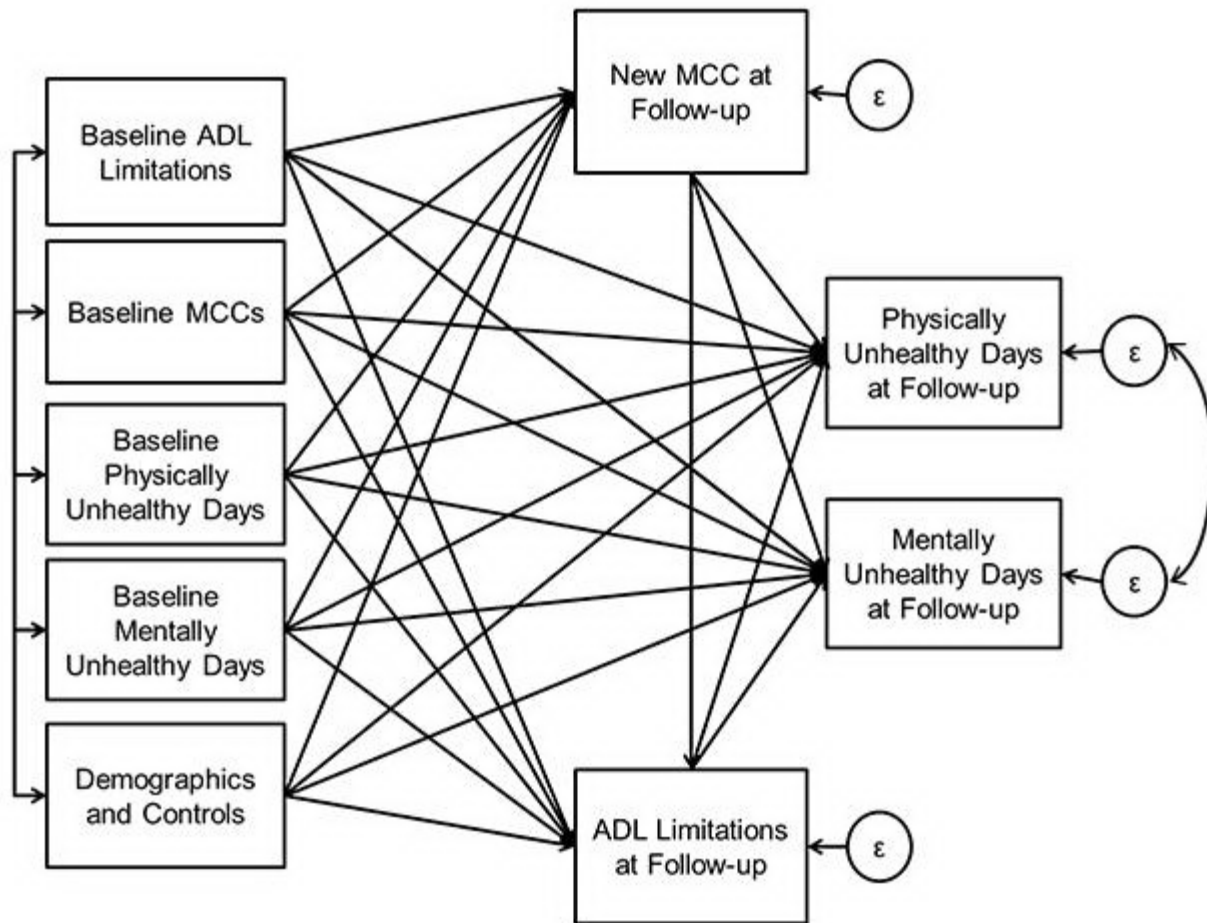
Baseline ADL Limitations

Baseline MCCs

Baseline Physically Unhealthy Days

Baseline Mentally Unhealthy Days

Demographics and Controls

New MCC at Follow-up

ε

Physically Unhealthy Days at Follow-up

ε

Mentally Unhealthy Days at Follow-up

ε

ADL Limitations at Follow-up

ε